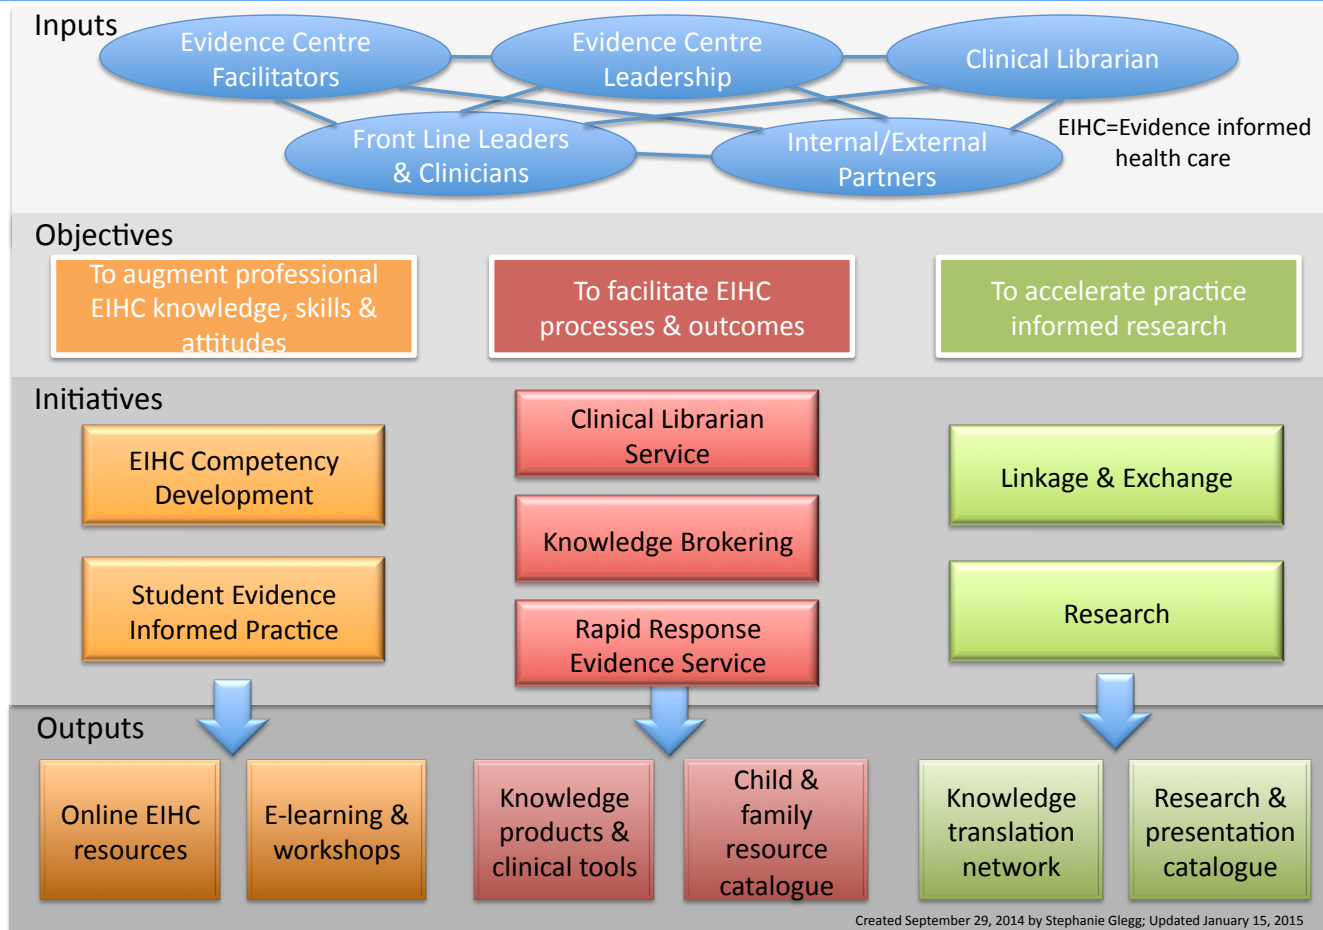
Inputs

Evidence Centre Facilitators

Evidence Centre Leadership

Clinical Librarian

Front Line Leaders & Clinicians

Internal/External Partners

EIHC=Evidence informed health care

Objectives

To augment professional EIHC knowledge, skills & attitudes

To facilitate EIHC processes & outcomes

To accelerate practice informed research

Initiatives

EIHC Competency Development

Student Evidence Informed Practice

Clinical Librarian Service

Knowledge Brokering

Rapid Response Evidence Service

Linkage & Exchange

Research

Outputs

Online EIHC resources

E-learning & workshops

Knowledge products & clinical tools

Child & family resource catalogue

Knowledge translation network

Research & presentation catalogue

Created September 29, 2014 by Stephanie Glegg; Updated January 15, 2015